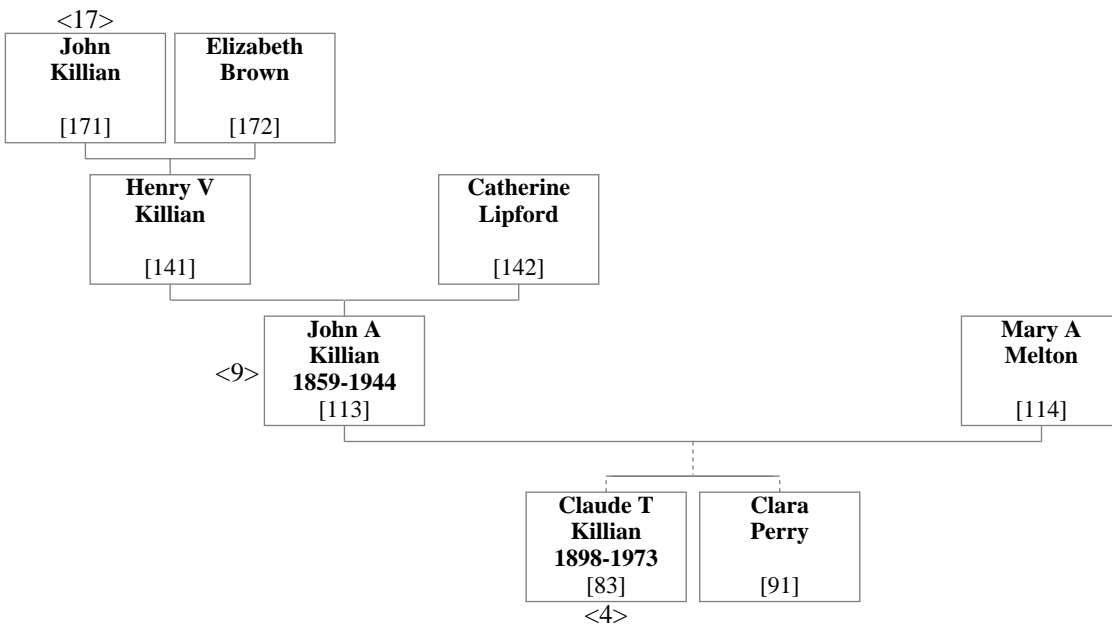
<17>
John Killian
[171]

Elizabeth Brown
[172]

Henry V Killian
[141]

Catherine Lipford
[142]

<9>
John A Killian 1859-1944
[113]

Mary A Melton
[114]

Claude T Killian 1898-1973
[83]
<4>

Clara Perry
[91]